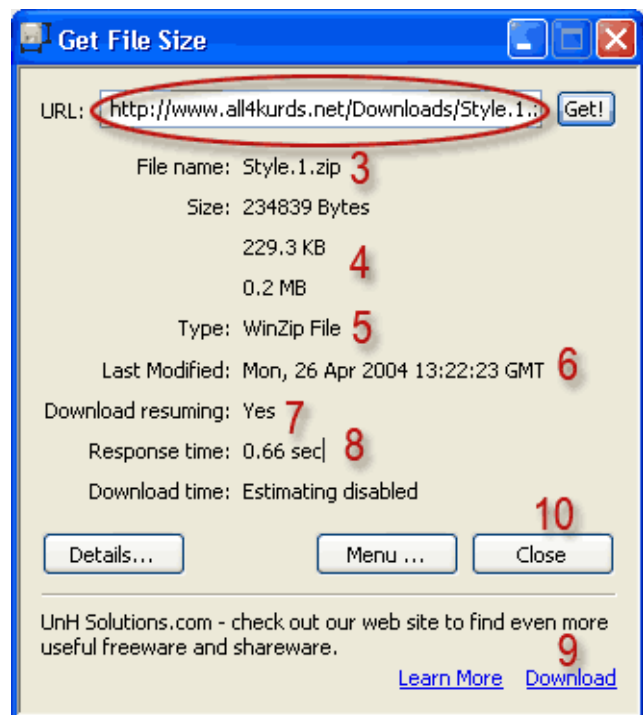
Get File Size

URL: http://www.all4kurds.net/Downloads/Style.1.: Get!

File name: Style.1.zip 3

Size: 234839 Bytes

229.3 KB

0.2 MB 4

Type: WinZip File 5

Last Modified: Mon, 26 Apr 2004 13:22:23 GMT 6

Download resuming: Yes 7

Response time: 0.66 sec 8

Download time: Estimating disabled

10

Details... Menu ... Close

UnH Solutions.com - check out our web site to find even more useful freeware and shareware.

9

Learn More Download